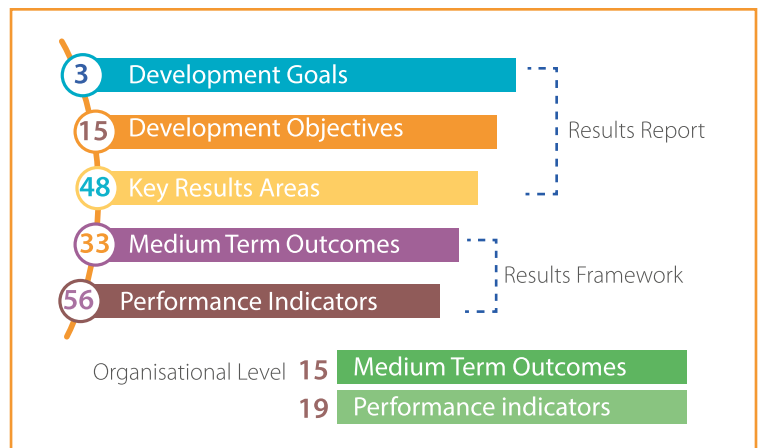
3 Development Goals

15 Development Objectives

48 Key Results Areas

Results Report

33 Medium Term Outcomes

56 Performance Indicators

Results Framework

Organisational Level 15 Medium Term Outcomes

19 Performance indicators